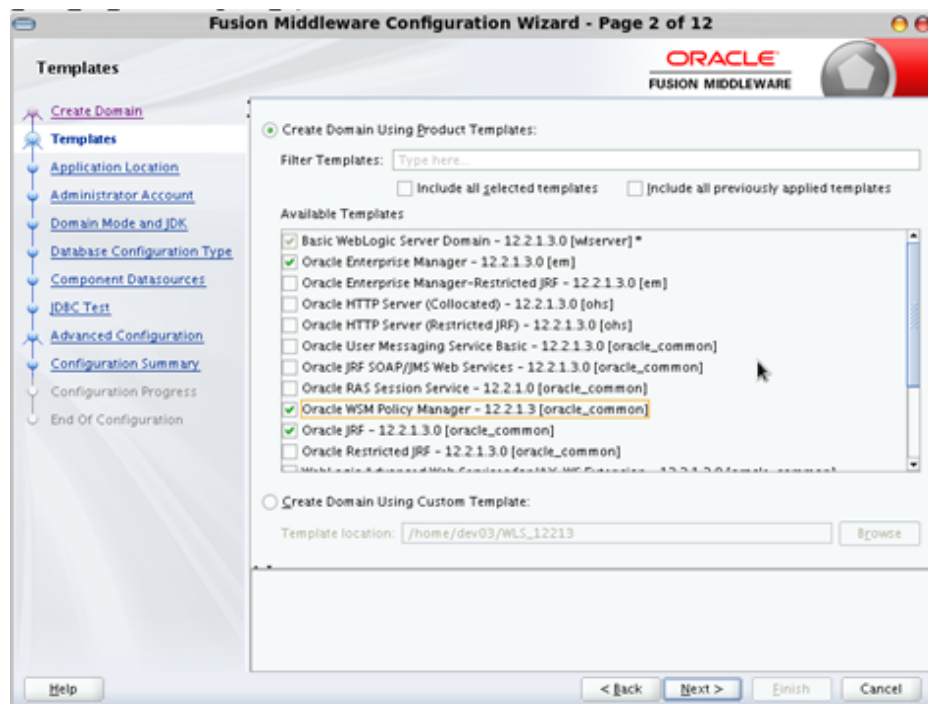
Fusion Middleware Configuration Wizard - Page 2 of 12

Templates

ORACLE
FUSION MIDDLEWARE

Create Domain
Templates
Application Location
Administrator Account
Domain Mode and JDK
Database Configuration Type
Component Datasources
JDBC Test
Advanced Configuration
Configuration Summary
Configuration Progress
End Of Configuration

Create Domain Using Product Templates:

Filter Templates: Type here...

Include all selected templates
Include all previously applied templates

Available Templates

Basic WebLogic Server Domain - 12.2.1.3.0 [wlserver] *
Oracle Enterprise Manager - 12.2.1.3.0 [em]
Oracle Enterprise Manager-Restricted JRF - 12.2.1.3.0 [em]
Oracle HTTP Server (Collocated) - 12.2.1.3.0 [ohs]
Oracle HTTP Server (Restricted JRF) - 12.2.1.3.0 [ohs]
Oracle User Messaging Service Basic - 12.2.1.3.0 [oracle_common]
Oracle JRF SOAP/JMS Web Services - 12.2.1.3.0 [oracle_common]
Oracle RAS Session Service - 12.2.1.0 [oracle_common]
Oracle WSM Policy Manager - 12.2.1.3 [oracle_common]
Oracle JRF - 12.2.1.3.0 [oracle_common]
Oracle Restricted JRF - 12.2.1.3.0 [oracle_common]
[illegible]

Create Domain Using Custom Template:

Template location: /home/dev03/WLS_12213

Browse

Help

< Back
Next >
Finish
Cancel